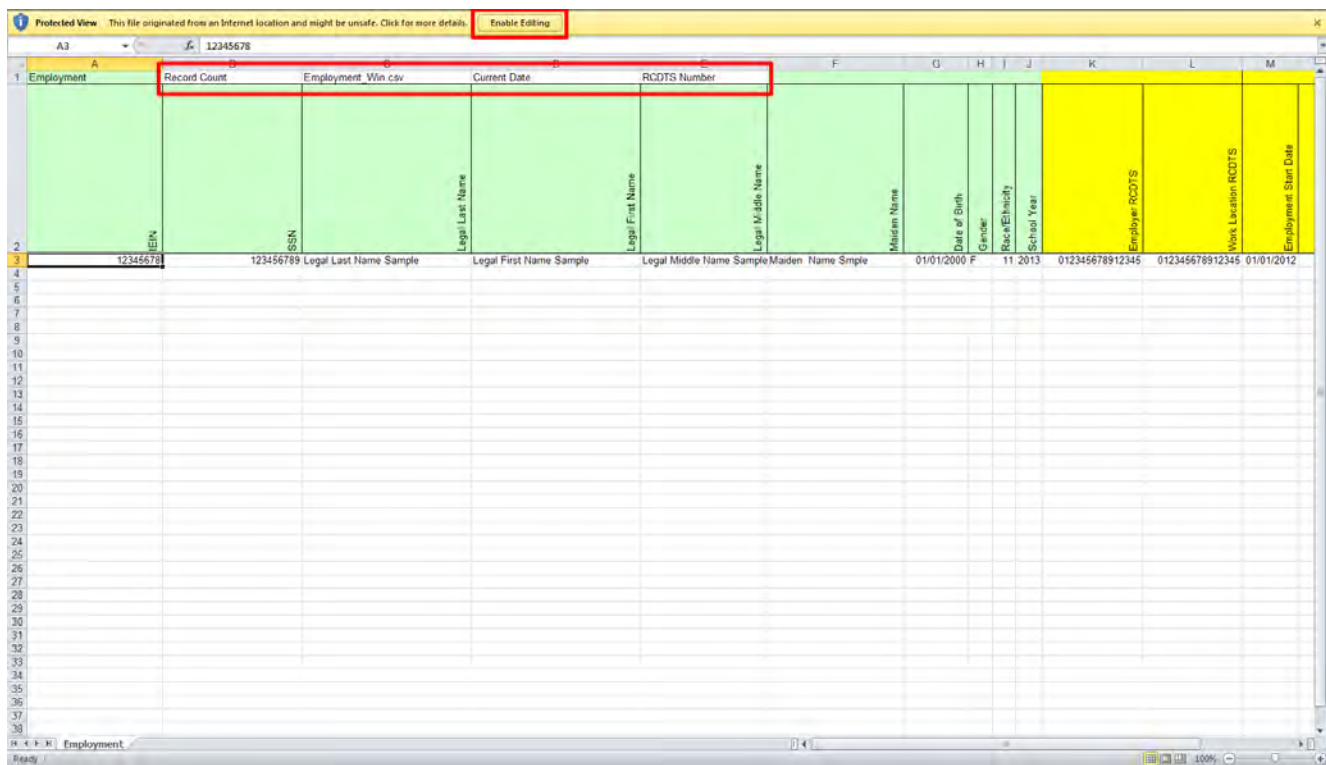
Protected View This file originated from an Internet location and might be unsafe. Click for more details. Enable Editing

A3 $f_x$ 12345678

| | A | B | C | D | E | F | G | H | I | J | K | L | M |
|---|---|---|---|---|---|---|---|---|---|---|---|---|---|
| 1 | Employment | Record Count | Employment_Win csv | Current Date | RCDTS Number | | | | | | | | |
| 2 | IEIN | SSN | Legal Last Name | Legal First Name | Legal Middle Name | Maiden Name | Date of Birth | Gender | Race/Ethnicity | School Year | Employer RCDTS | Work Location RCDTS | Employment Start Date |
| 3 | 12345678 | 123456789 | Legal Last Name Sample | Legal First Name Sample | Legal Middle Name Sample | Maiden Name Smple | 01/01/2000 | F | 11 | 2013 | 012345678912345 | 012345678912345 | 01/01/2012 |

4 5 6 7 8 9 10 11 12 13 14 15 16 17 18 19 20 21 22 23 24 25 26 27 28 29 30 31 32 33 34 35 36 37 38

Employment

Ready 100%